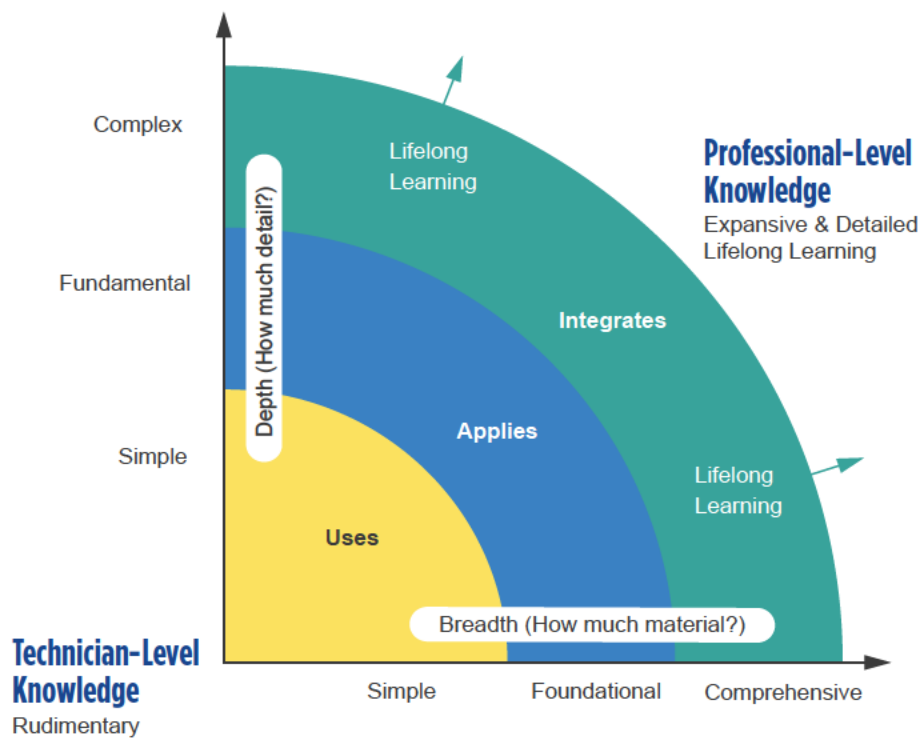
Complex

Fundamental

Simple

Depth (How much detail?)

Lifelong Learning

Professional-Level Knowledge
Expansive & Detailed Lifelong Learning

Integrates

Applies

Uses

Lifelong Learning

Breadth (How much material?)

Technician-Level Knowledge
Rudimentary

Simple

Foundational

Comprehensive